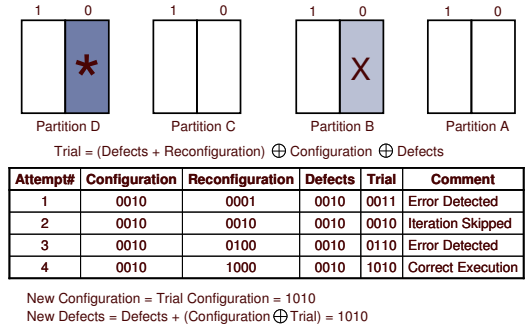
1 0 1 0 1 0 1 0

*

X

Partition D Partition C Partition B Partition A

Trial = (Defects + Reconfiguration) $\oplus$ Configuration $\oplus$ Defects

| Attempt# | Configuration | Reconfiguration | Defects | Trial | Comment |
|---|---|---|---|---|---|
| 1 | 0010 | 0001 | 0010 | 0011 | Error Detected |
| 2 | 0010 | 0010 | 0010 | 0010 | Iteration Skipped |
| 3 | 0010 | 0100 | 0010 | 0110 | Error Detected |
| 4 | 0010 | 1000 | 0010 | 1010 | Correct Execution |

New Configuration = Trial Configuration = 1010
New Defects = Defects + (Configuration $\oplus$ Trial) = 1010